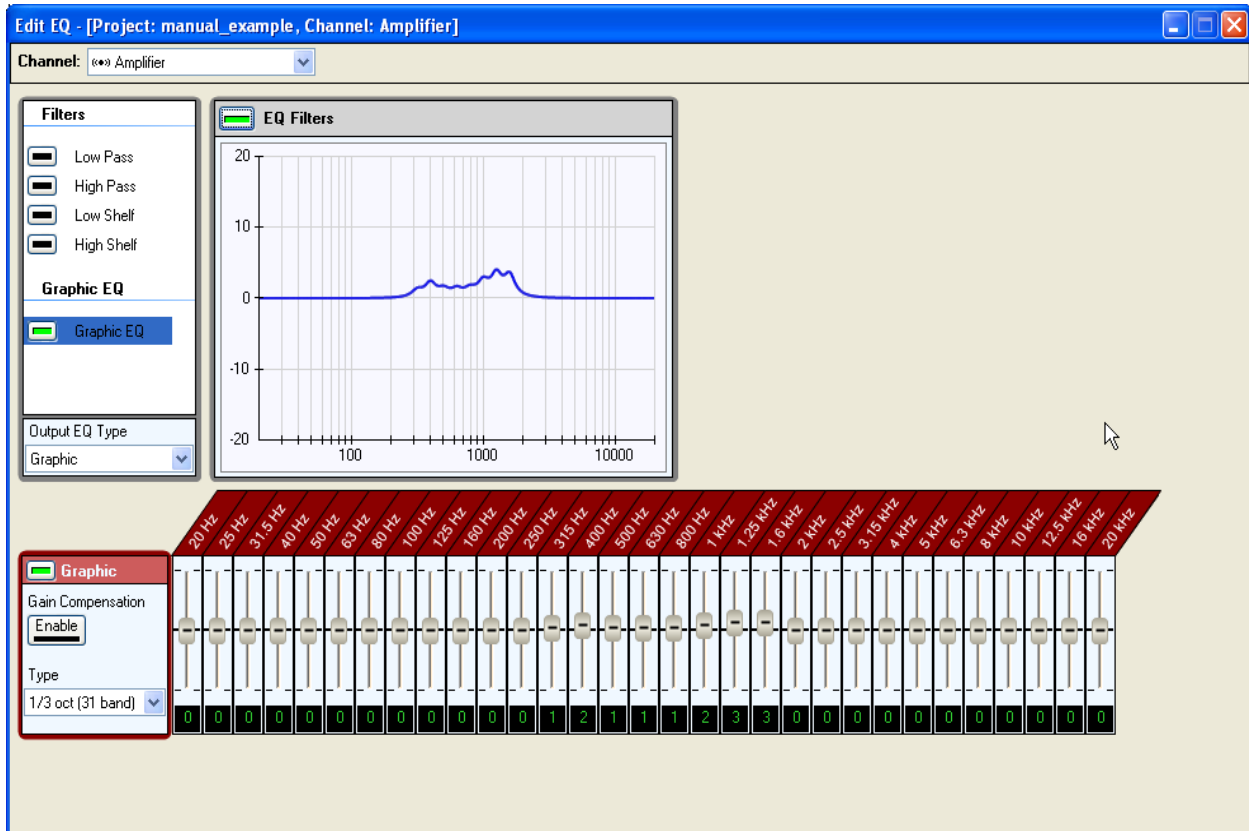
Edit EQ - [Project: manual_example, Channel: Amplifier]

Channel: Amplifier

Filters

Low Pass
High Pass
Low Shelf
High Shelf

Graphic EQ

Graphic EQ

Output EQ Type
Graphic

EQ Filters

20
10
0
-10
-20
100
1000
10000

20 Hz 25 Hz 31.5 Hz 40 Hz 50 Hz 63 Hz 80 Hz 100 Hz 125 Hz 160 Hz 200 Hz 250 Hz 315 Hz 400 Hz 500 Hz 630 Hz 800 Hz 1 kHz 1.25 kHz 1.6 kHz 2 kHz 2.5 kHz 3.15 kHz 4 kHz 5 kHz 6.3 kHz 8 kHz 10 kHz 12.5 kHz 16 kHz 20 kHz

Graphic

Gain Compensation
Enable

Type
1/3 oct (31 band)

0 0 0 0 0 0 0 0 0 0 0 0 1 2 1 1 1 2 3 3 0 0 0 0 0 0 0 0 0 0 0